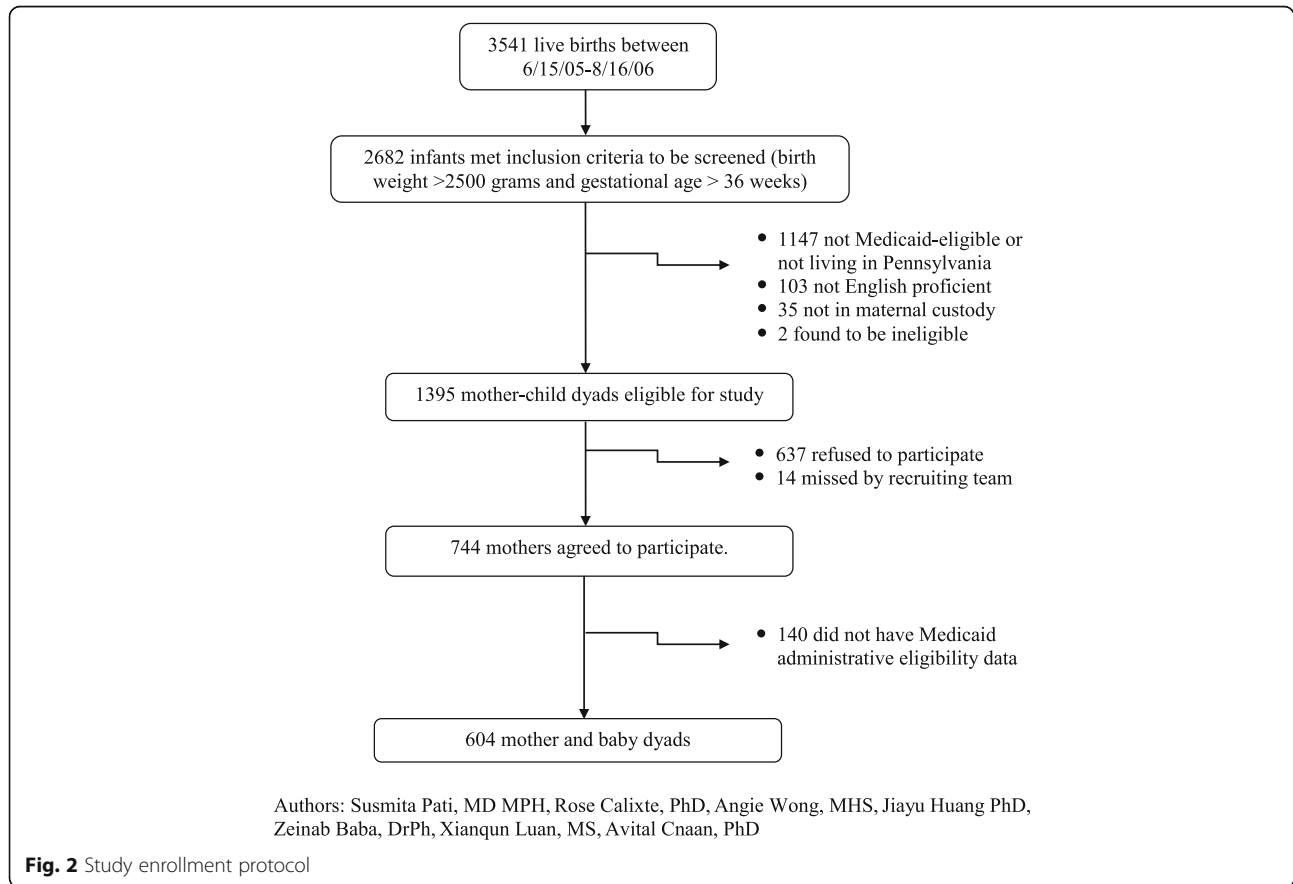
3541 live births between 6/15/05-8/16/06

2682 infants met inclusion criteria to be screened (birth weight >2500 grams and gestational age > 36 weeks)

- 1147 not Medicaid-eligible or not living in Pennsylvania
- 103 not English proficient
- 35 not in maternal custody
- 2 found to be ineligible

1395 mother-child dyads eligible for study

- 637 refused to participate
- 14 missed by recruiting team

744 mothers agreed to participate.

- 140 did not have Medicaid administrative eligibility data

604 mother and baby dyads

Authors: Susmita Pati, MD MPH, Rose Calixte, PhD, Angie Wong, MHS, Jiayu Huang PhD, Zeinab Baba, DrPh, Xianqun Luan, MS, Avital Cnaan, PhD

**Fig. 2** Study enrollment protocol